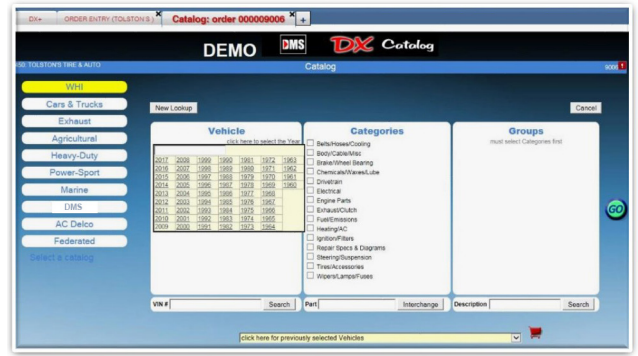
DX▾ ORDER ENTRY (TOLSTON'S ) ✕ Catalog: order 000009006 ✕ +

DEMO DMS DX Catalog

950 TOLSTON'S TIRE & AUTO Catalog 9006

WHI
Cars & Trucks
Exhaust
Agricultural
Heavy-Duty
Power-Sport
Marine
DMS
AC Delco
Federated
Select a catalog

New Lookup

Cancel

Vehicle
click here to select the Year

| 2017 | 2008 | 1999 | 1990 | 1981 | 1972 | 1963 |
|---|---|---|---|---|---|---|
| 2016 | 2007 | 1998 | 1989 | 1980 | 1971 | 1962 |
| 2015 | 2006 | 1997 | 1988 | 1979 | 1970 | 1961 |
| 2014 | 2005 | 1996 | 1987 | 1978 | 1969 | 1960 |
| 2013 | 2004 | 1995 | 1986 | 1977 | 1968 | |
| 2012 | 2003 | 1994 | 1985 | 1976 | 1967 | |
| 2011 | 2002 | 1993 | 1984 | 1975 | 1966 | |
| 2010 | 2001 | 1992 | 1983 | 1974 | 1965 | |
| 2009 | 2000 | 1991 | 1982 | 1973 | 1964 | |

Categories
Belts/Hoses/Cooling
Body/Cable/Misc
Brake/Wheel Bearing
Chemicals/Wares/Lube
Drivetrain
Electrical
Engine Parts
Exhaust/Clutch
Fuel/Emissions
Heating/AC
Ignition/Filters
Repair Specs & Diagrams
Steering/Suspension
Tires/Accessories
Wipers/Lamps/Fuses

Groups
must select Categories first

GO

VIN # Search

Part Interchange

Description Search

click here for previously selected Vehicles